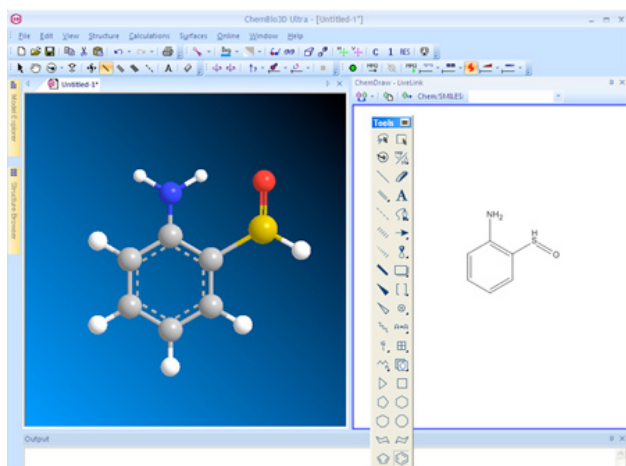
ChemBio3D Ultra - [Untitled-1*]

File Edit View Structure Calculations Surfaces Online Window Help

C 1 RES

Model Explorer

Structure Browser

Untitled-1*

ChemDraw - LiveLink

ChemSMILES:

Tools

A

NH$_2$

H

S

O

Output